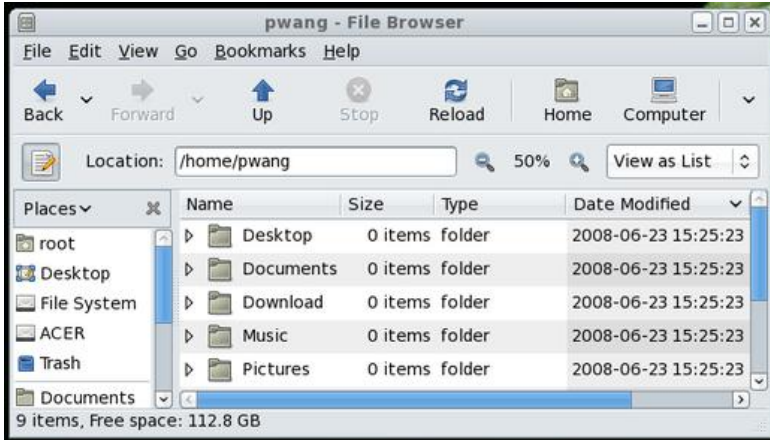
pwang - File Browser

File Edit View Go Bookmarks Help

Back Forward Up Stop Reload Home Computer

Location: /home/pwang 50% View as List

Places

root
Desktop
File System
ACER
Trash
Documents

| Name | Size | Type | Date Modified |
|---|---|---|---|
| Desktop | 0 items | folder | 2008-06-23 15:25:23 |
| Documents | 0 items | folder | 2008-06-23 15:25:23 |
| Download | 0 items | folder | 2008-06-23 15:25:23 |
| Music | 0 items | folder | 2008-06-23 15:25:23 |
| Pictures | 0 items | folder | 2008-06-23 15:25:23 |

9 items, Free space: 112.8 GB